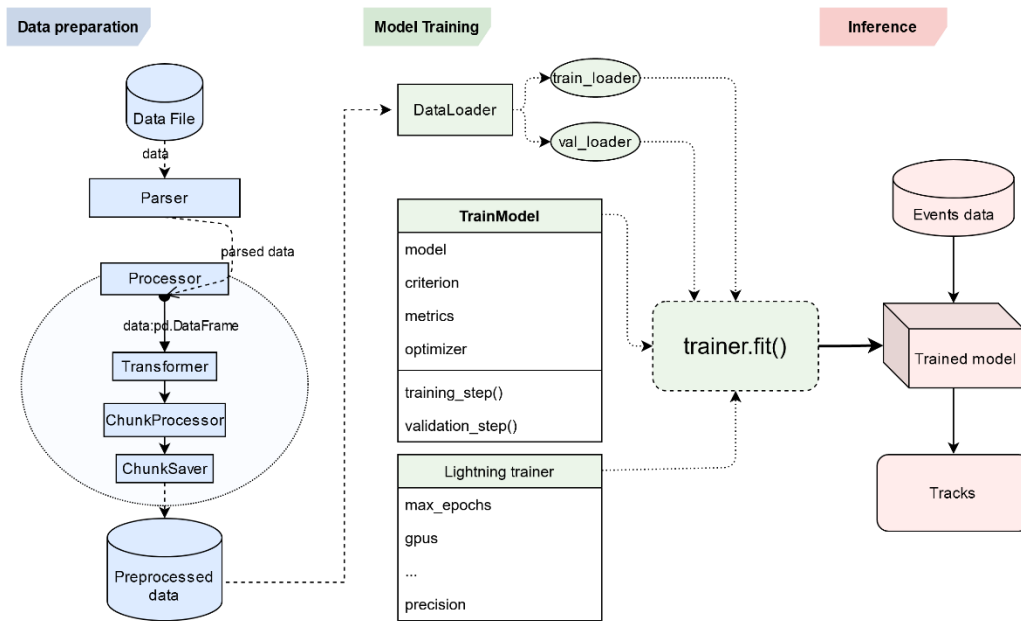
Data preparation

Data File

data

Parser

parsed data

Processor

data:pd.DataFrame

Transformer

ChunkProcessor

ChunkSaver

Preprocessed data

Model Training

DataLoader

train_loader

val_loader

TrainModel

model

criterion

metrics

optimizer

training_step()

validation_step()

Lightning trainer

max_epochs

gpus

...

precision

trainer.fit()

Inference

Events data

Trained model

Tracks